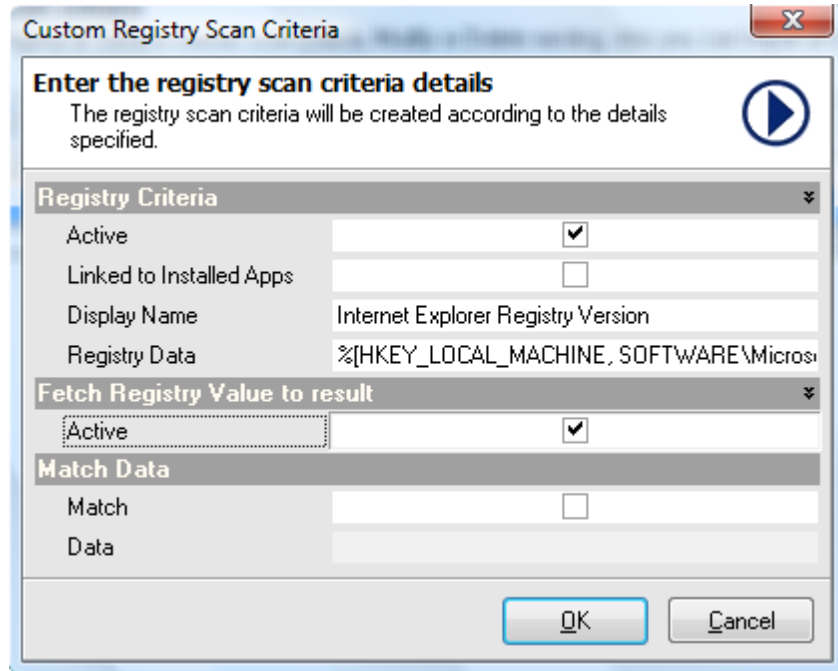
Custom Registry Scan Criteria

Enter the registry scan criteria details
The registry scan criteria will be created according to the details specified.

| Registry Criteria | |
|---|---|
| Active | ✔ |
| Linked to Installed Apps | ☐ |
| Display Name | Internet Explorer Registry Version |
| Registry Data | %[HKEY_LOCAL_MACHINE, SOFTWARE\Micros |

| Fetch Registry Value to result | |
|---|---|
| Active | ✔ |

| Match Data | |
|---|---|
| Match | ☐ |
| Data | |

OK Cancel